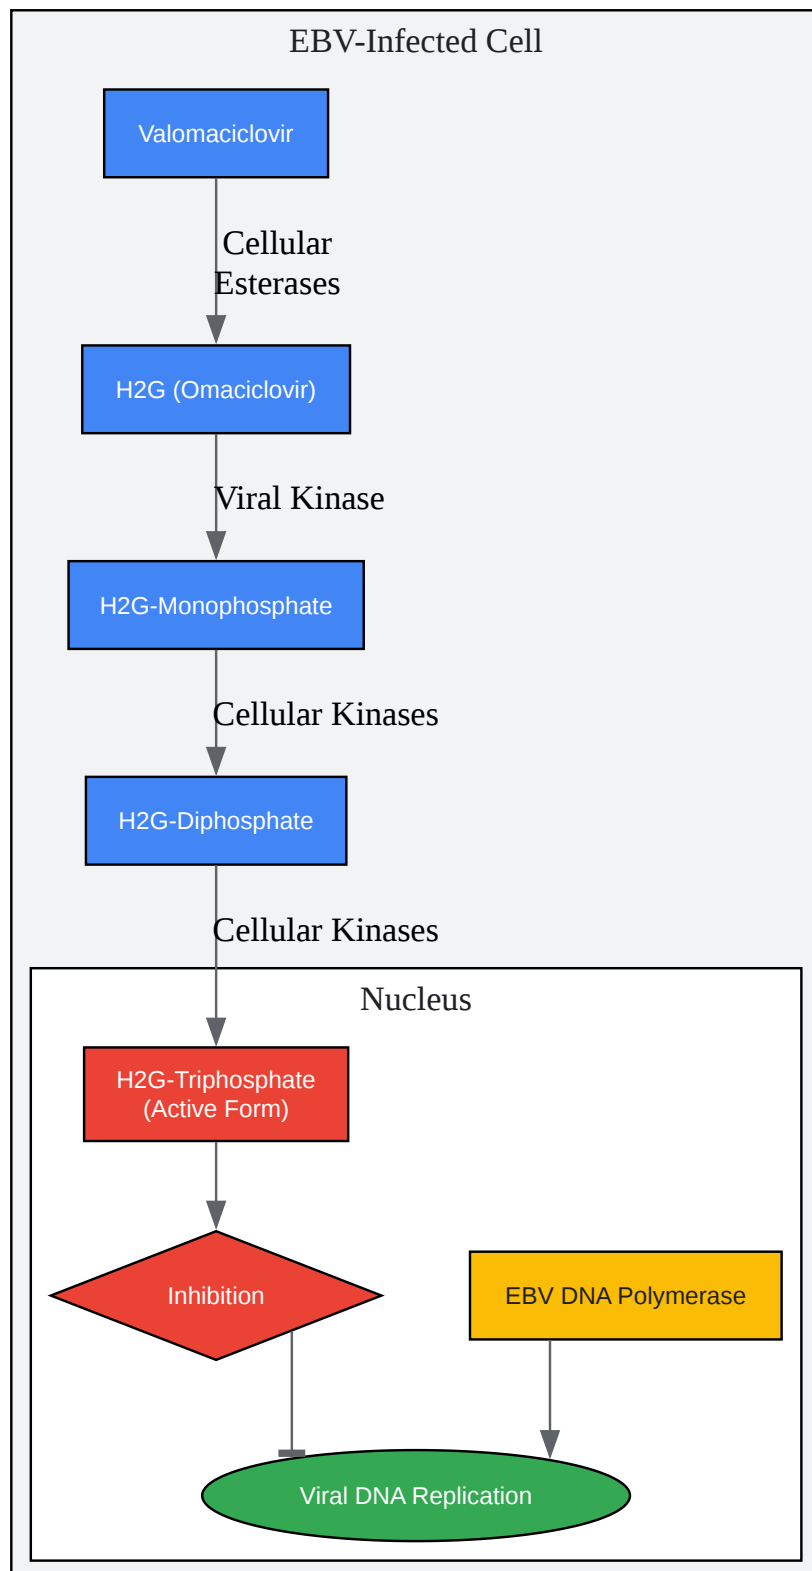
EBV-Infected Cell

Valomaciclovir

Cellular Esterases

H2G (Omaciclovir)

Viral Kinase

H2G-Monophosphate

Cellular Kinases

H2G-Diphosphate

Cellular Kinases

Nucleus

H2G-Triphosphate (Active Form)

Inhibition

EBV DNA Polymerase

Viral DNA Replication